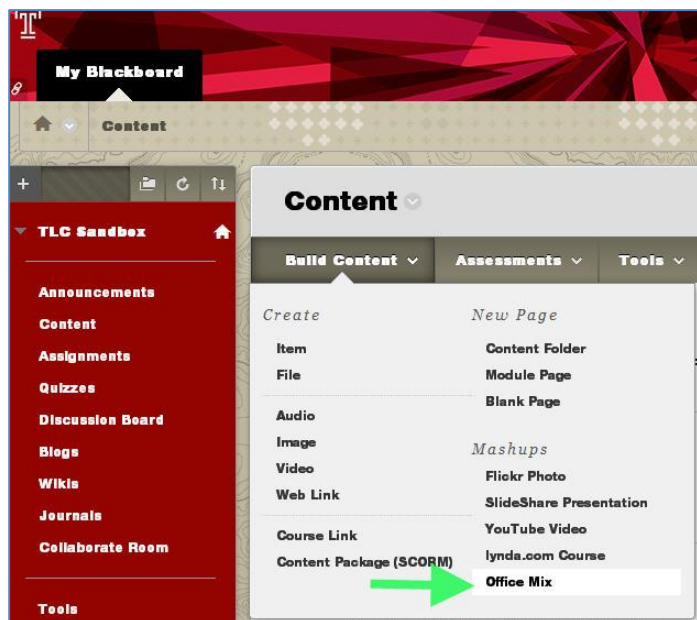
T

My Blackboard

Content

TLC Sandbox

Announcements
Content
Assignments
Quizzes
Discussion Board
Blogs
Wikis
Journals
Collaborate Room

Tools

Content

Build Content
Assessments
Tools

Create
Item
File

Audio
Image
Video
Web Link

Course Link
Content Package (SCORM)

New Page
Content Folder
Module Page
Blank Page

Mashups
Flickr Photo
SlideShare Presentation
YouTube Video
lynda.com Course
Office Mix